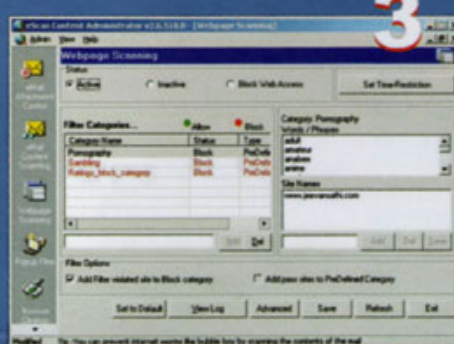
eScan Content Administrator v2.6.518.0 - [Webpage Scanning]

3

Action View Help

Webpage Scanning

Status

Active

Inactive

Block Web Access

Set Time Restriction

eMail Attachment Control

eMail Content Scanning

Webpage Scanning

Popup Filter

Filter Categories...

Allow

Block

| Category Name | Status | Type |
|---|---|---|
| Pornography | Block | PreDef |
| Gambling | Block | PreDef |
| Ratings_block_category | Block | PreDef |

Add

Del

Category: Pornography

Words / Phrases

adult
amateur
anal
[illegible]

Site Names

www.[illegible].com

Add

Del

Save

Filter Options

Add Filter violated site to Block category

Add pass sites to PreDefined Category

Set to Default

View Log

Advanced

Save

Refresh

Exit

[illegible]

Tip: You can prevent internet worms like the bubble boy by scanning the contents of the mail